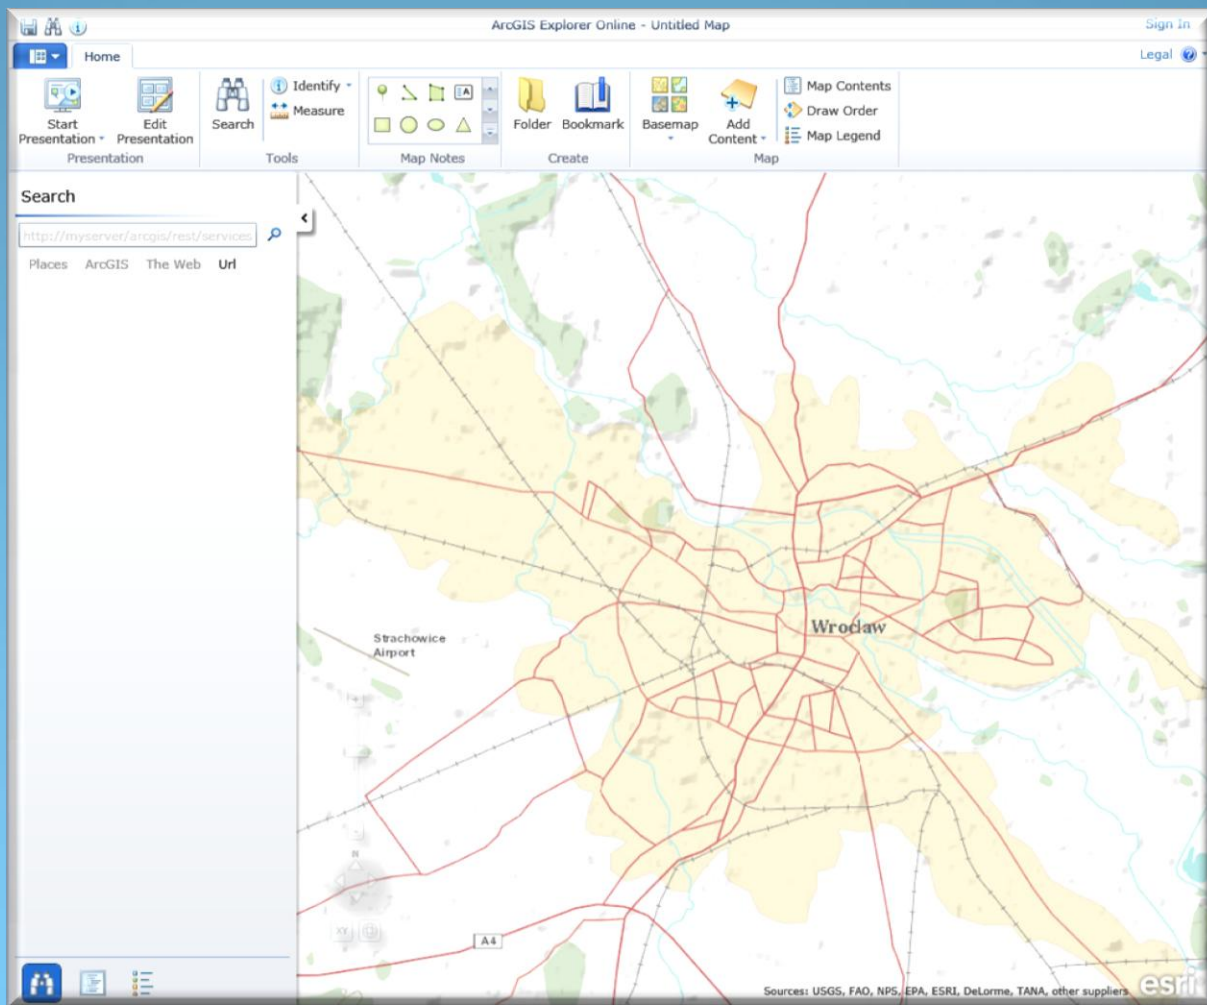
ArcGIS Explorer Online - Untitled Map

Sign In

Home

Legal

Start Presentation
Edit Presentation
Presentation

Search
Identify
Measure
Tools

Map Notes

Folder
Bookmark
Create

Basemap
Add Content
Map Contents
Draw Order
Map Legend
Map

Search

http://myserver/arcgis/rest/services

Places ArcGIS The Web Url

Strachowice Airport

Wrocław

N

XY

A4

Sources: USGS, FAO, NPS, EPA, ESRI, DeLorme, TANA, other suppliers

esri